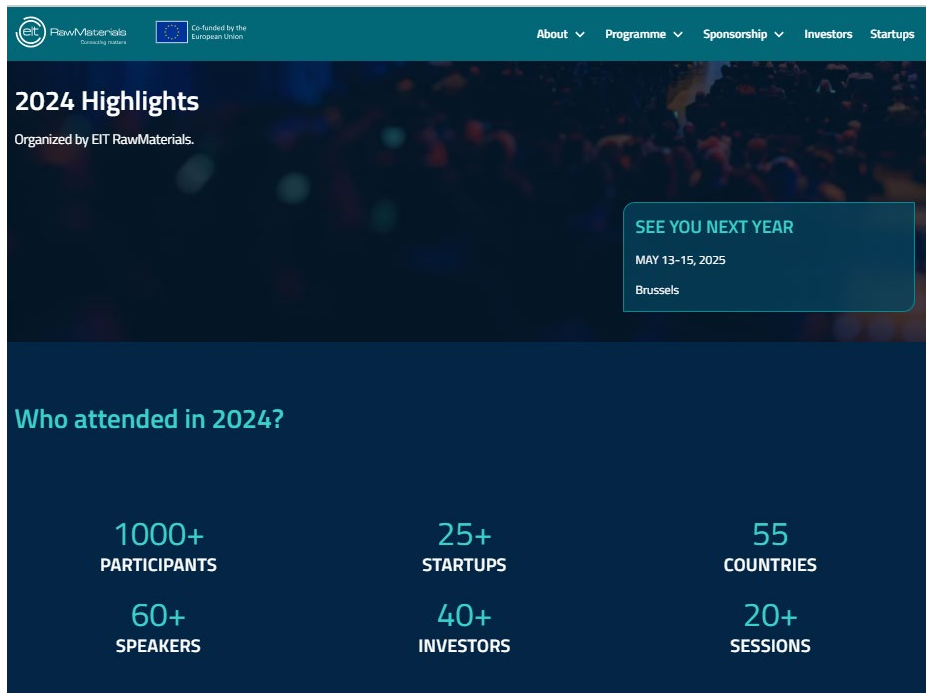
eit RawMaterials
Connecting matters

Co-funded by the European Union

About Programme Sponsorship Investors Startups

2024 Highlights

Organized by EIT RawMaterials.

SEE YOU NEXT YEAR

MAY 13-15, 2025

Brussels

Who attended in 2024?

1000+
PARTICIPANTS

25+
STARTUPS

55
COUNTRIES

60+
SPEAKERS

40+
INVESTORS

20+
SESSIONS